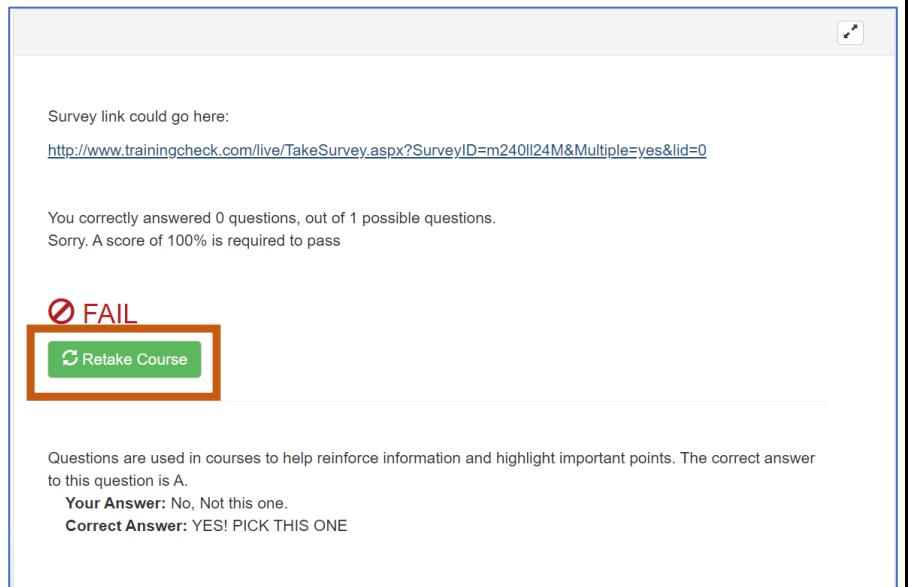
Survey link could go here:

http://www.trainingcheck.com/live/TakeSurvey.aspx?SurveyID=m240ll24M&Multiple=yes&lid=0

You correctly answered 0 questions, out of 1 possible questions.
Sorry. A score of 100% is required to pass

FAIL

Retake Course

Questions are used in courses to help reinforce information and highlight important points. The correct answer to this question is A.

**Your Answer:** No, Not this one.
**Correct Answer:** YES! PICK THIS ONE